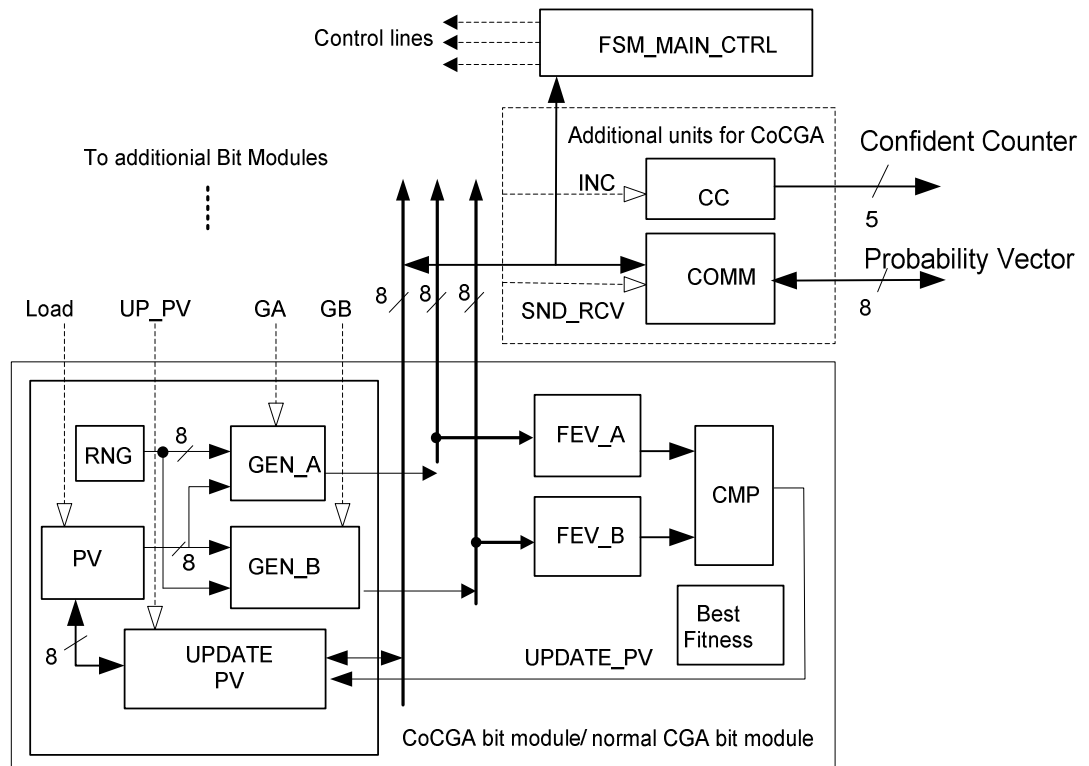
Control lines
FSM_MAIN_CTRL
Additional units for CoCGA
Confident Counter
To additionial Bit Modules
INC
CC
5
Probability Vector
COMM
8
Load
UP_PV
GA
GB
8
8
8
SND_RCV
RNG
8
GEN_A
FEV_A
CMP
PV
8
GEN_B
FEV_B
Best Fitness
8
UPDATE PV
UPDATE_PV
CoCGA bit module/ normal CGA bit module